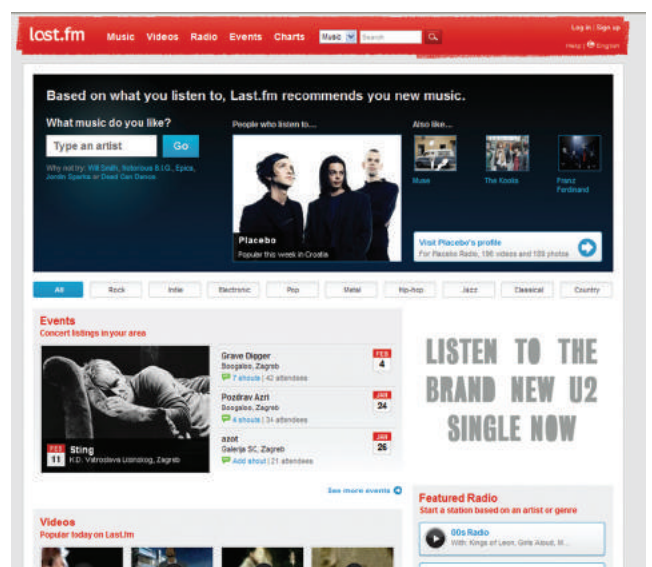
last.fm Music Videos Radio Events Charts Music Search

Log in | Sign up
Help | English

Based on what you listen to, Last.fm recommends you new music.

What music do you like?

Type an artist Go

Why not try: Will Smith, Notorious B.I.G., Epica, Jordin Sparks or Dead Can Dance

People who listen to...

Placebo
Popular this week in Croatia

Also like...

Muse

The Kooks

Franz Ferdinand

Visit Placebo's profile
For Placebo Radio, 196 videos and 108 photos

All Rock Indie Electronic Pop Metal Hip-hop Jazz Classical Country

Events
Concert listings in your area

Sting
FEB 11 K.D. Vatroslava Lisinskog, Zagreb

Grave Digger
Boogaloo, Zagreb
7 shouts | 42 attendees
FEB 4

Pozdrav Azri
Boogaloo, Zagreb
4 shouts | 34 attendees
JAN 24

azot
Galerija SC, Zagreb
Add shout | 21 attendees
JAN 26

See more events

LISTEN TO THE BRAND NEW U2 SINGLE NOW

Featured Radio
Start a station based on an artist or genre

00s Radio
With: Kings of Leon, Girls Aloud, M...

Videos
Popular today on Last.fm